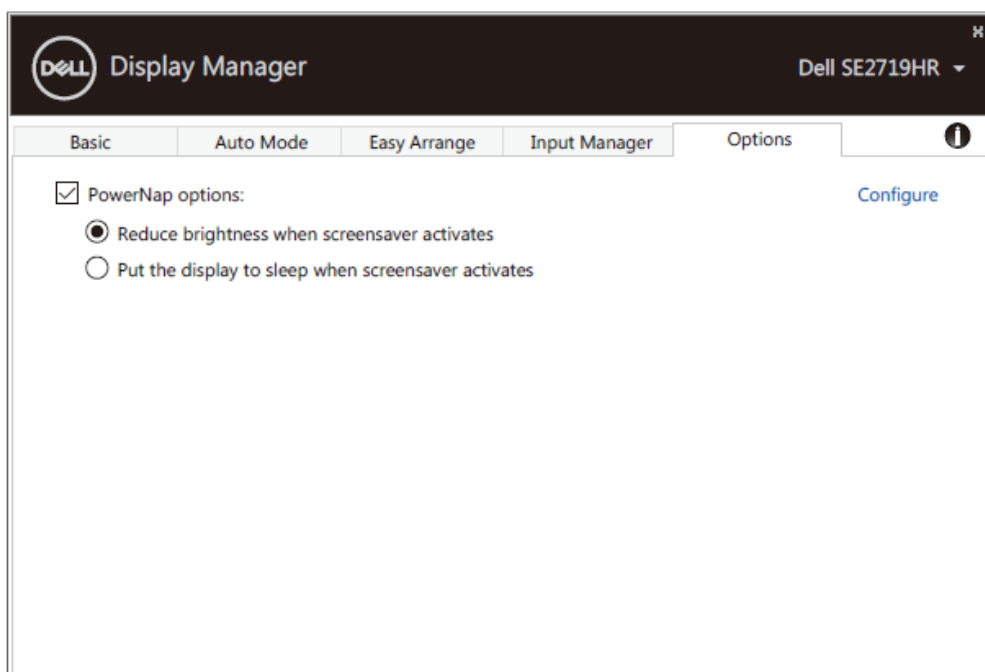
DELL Display Manager

Dell SE2719HR

Basic | Auto Mode | Easy Arrange | Input Manager | Options

PowerNap options:

Configure

Reduce brightness when screensaver activates

Put the display to sleep when screensaver activates